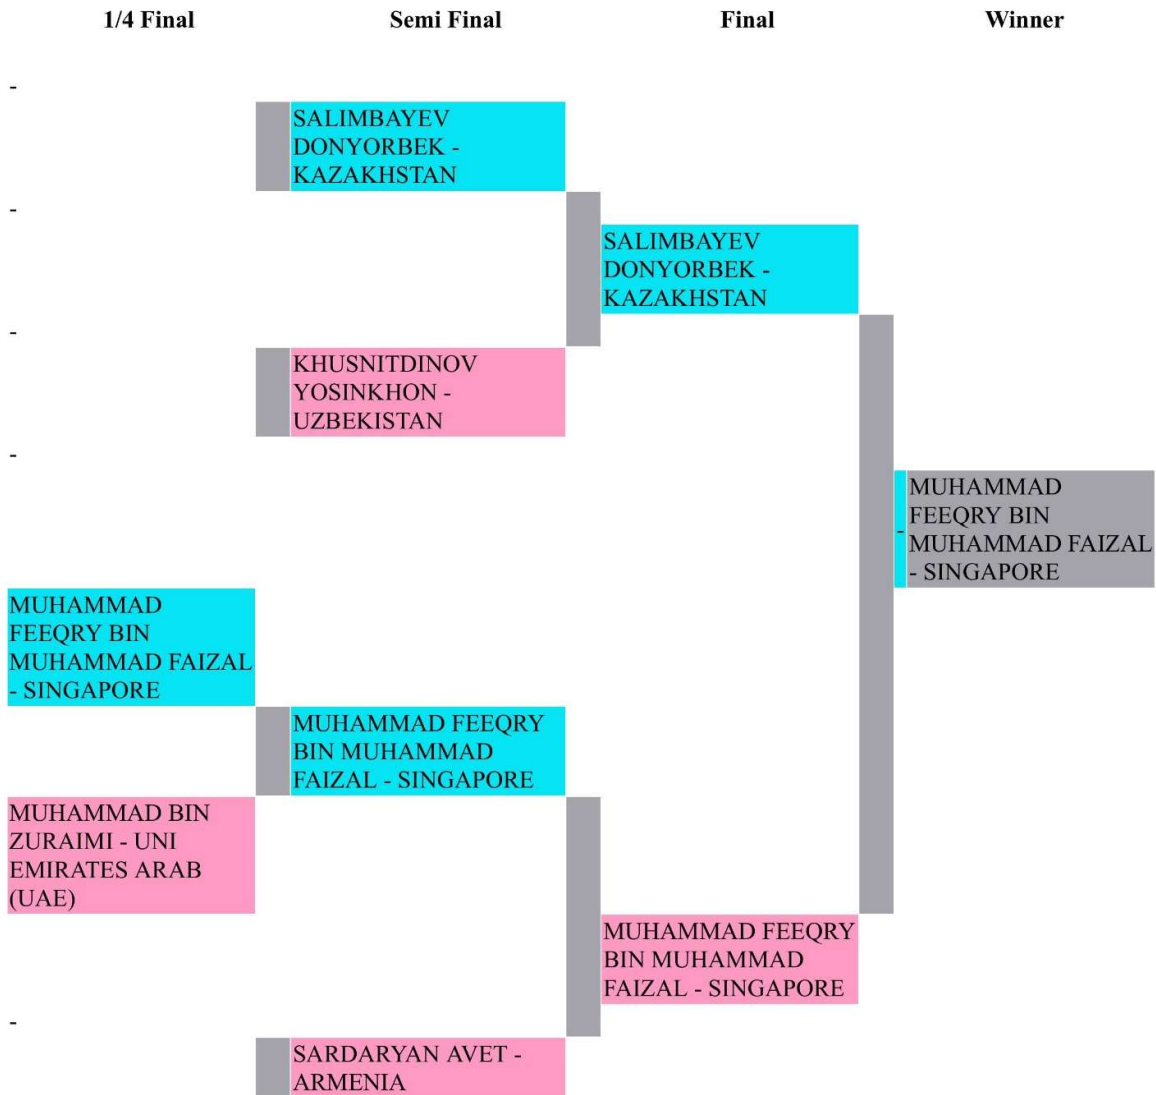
1/4 Final

Semi Final

Final

Winner

-

SALIMBAYEV DONYORBEK - KAZAKHSTAN

-

SALIMBAYEV DONYORBEK - KAZAKHSTAN

-

KHUSNITDINOV YOSINKHON - UZBEKISTAN

-

-

MUHAMMAD FEEQRY BIN MUHAMMAD FAIZAL - SINGAPORE

MUHAMMAD FEEQRY BIN MUHAMMAD FAIZAL - SINGAPORE

MUHAMMAD FEEQRY BIN MUHAMMAD FAIZAL - SINGAPORE

MUHAMMAD BIN ZURAIMI - UNI EMIRATES ARAB (UAE)

MUHAMMAD FEEQRY BIN MUHAMMAD FAIZAL - SINGAPORE

-

SARDARYAN AVET - ARMENIA